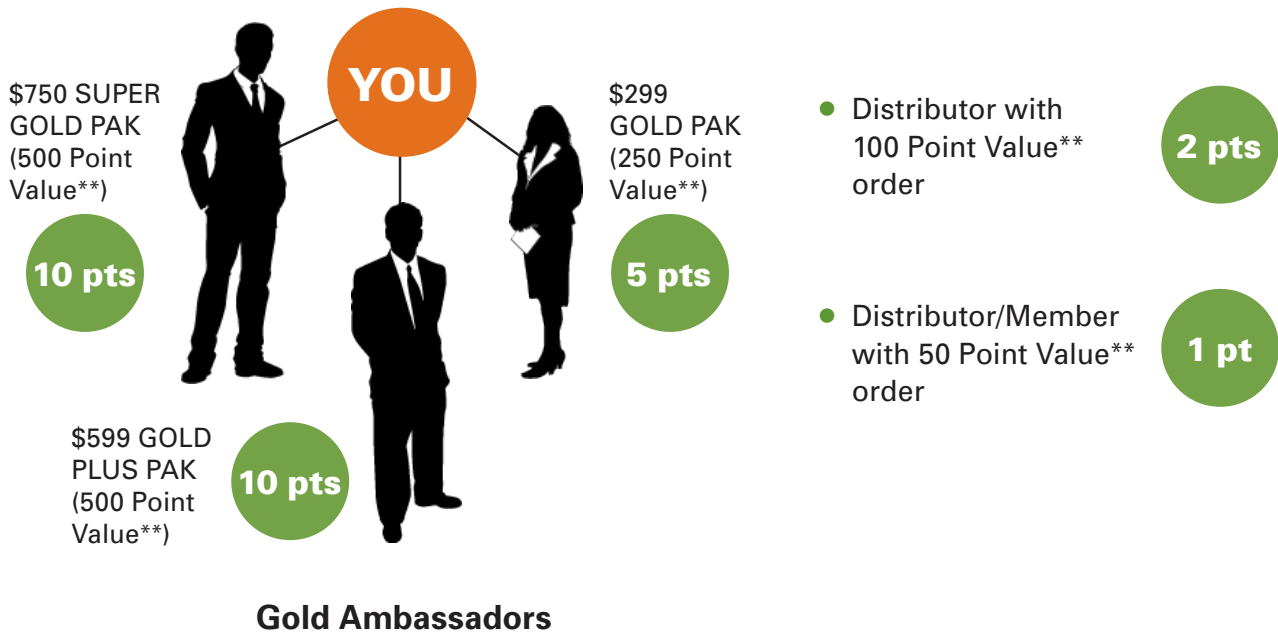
YOU

$750 SUPER GOLD PAK (500 Point Value**)

10 pts

$299 GOLD PAK (250 Point Value**)

5 pts

$599 GOLD PLUS PAK (500 Point Value**)

10 pts

Gold Ambassadors

• Distributor with 100 Point Value** order

2 pts

• Distributor/Member with 50 Point Value** order

1 pt